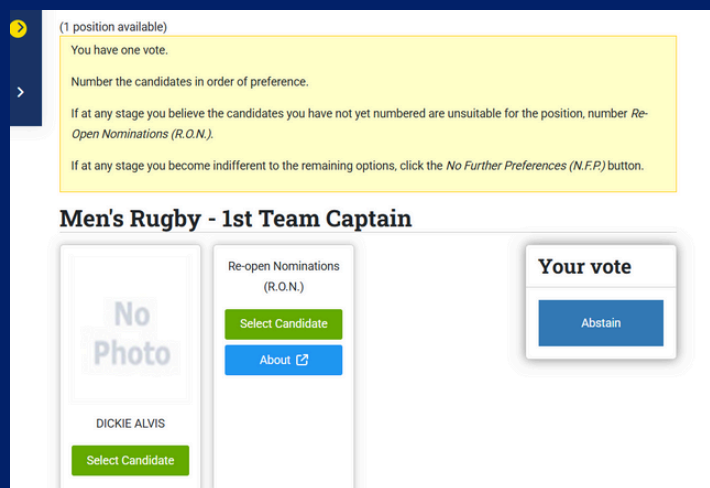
(1 position available)

You have one vote.

Number the candidates in order of preference.

If at any stage you believe the candidates you have not yet numbered are unsuitable for the position, number Re-Open Nominations (R.O.N.).

If at any stage you become indifferent to the remaining options, click the No Further Preferences (N.F.P.) button.

Men's Rugby - 1st Team Captain

No Photo

DICKIE ALVIS

Select Candidate

Re-open Nominations (R.O.N.)

Select Candidate

About

Your vote

Abstain